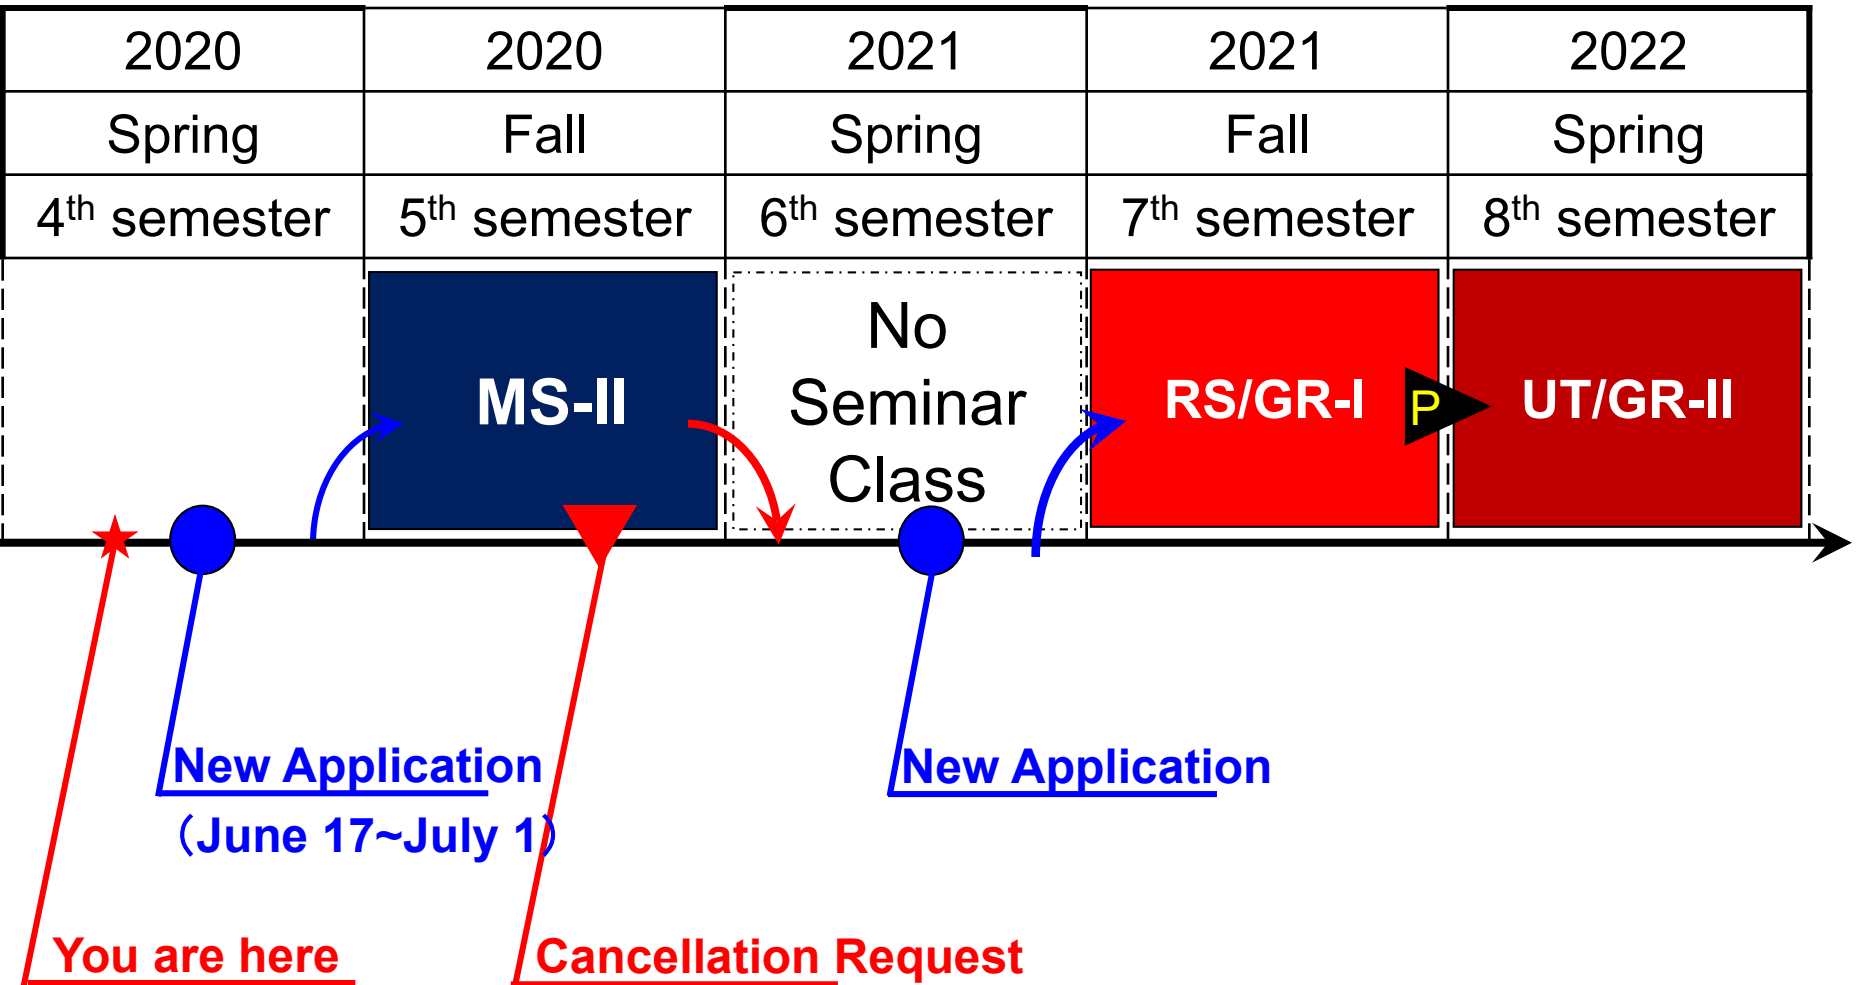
| 2020 | 2020 | 2021 | 2021 | 2022 |
|---|---|---|---|---|
| Spring | Fall | Spring | Fall | Spring |
| 4$^{th}$ semester | 5$^{th}$ semester | 6$^{th}$ semester | 7$^{th}$ semester | 8$^{th}$ semester |

MS-II

No Seminar Class

RS/GR-I

P

UT/GR-II

New Application
(June 17~July 1)

New Application

You are here

Cancellation Request